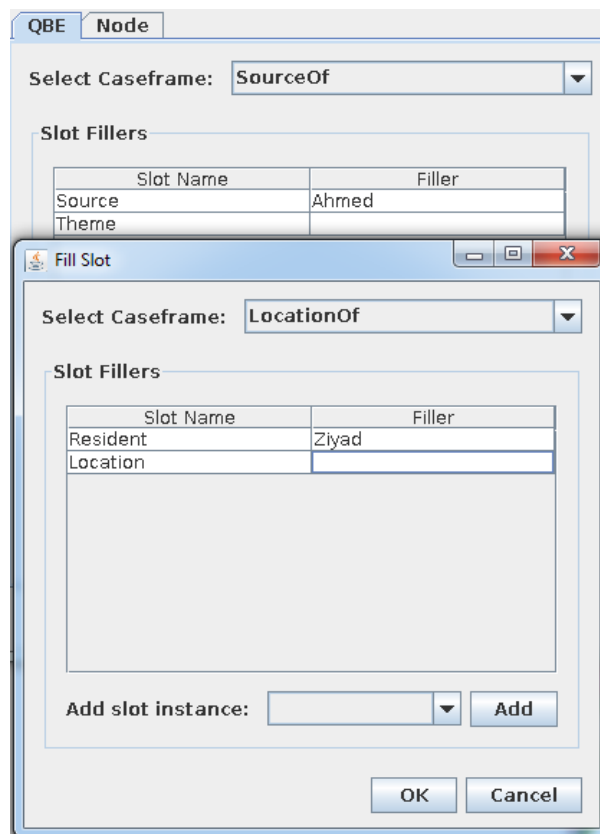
QBE Node

Select Caseframe: SourceOf

Slot Fillers

| Slot Name | Filler |
|---|---|
| Source | Ahmed |
| Theme | |

Fill Slot

Select Caseframe: LocationOf

Slot Fillers

| Slot Name | Filler |
|---|---|
| Resident | Ziyad |
| Location | |

Add slot instance: Add

OK Cancel